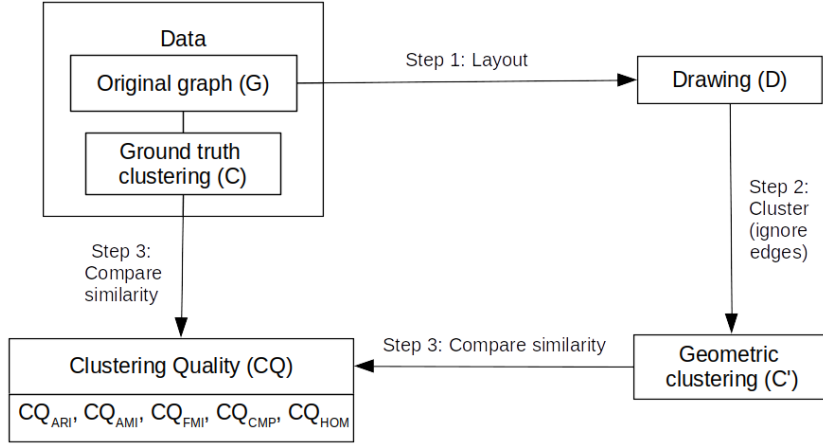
Data

Original graph (G)

Ground truth clustering (C)

Step 1: Layout

Drawing (D)

Step 2: Cluster (ignore edges)

Step 3: Compare similarity

Clustering Quality (CQ)

$CQ_{ARI}$, $CQ_{AMI}$, $CQ_{FMI}$, $CQ_{CMP}$, $CQ_{HOM}$

Step 3: Compare similarity

Geometric clustering (C')